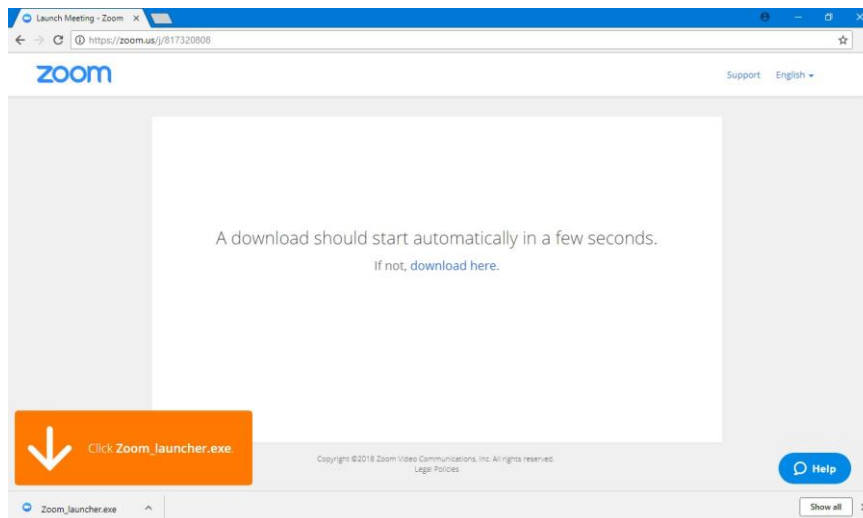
Launch Meeting - Zoom ×

https://zoom.us/j/817320808

zoom

Support English

A download should start automatically in a few seconds.

If not, download here.

Click Zoom_launcher.exe.

Copyright ©2018 Zoom Video Communications, Inc. All rights reserved.
Legal Policies

Help

Zoom_launcher.exe

Show all